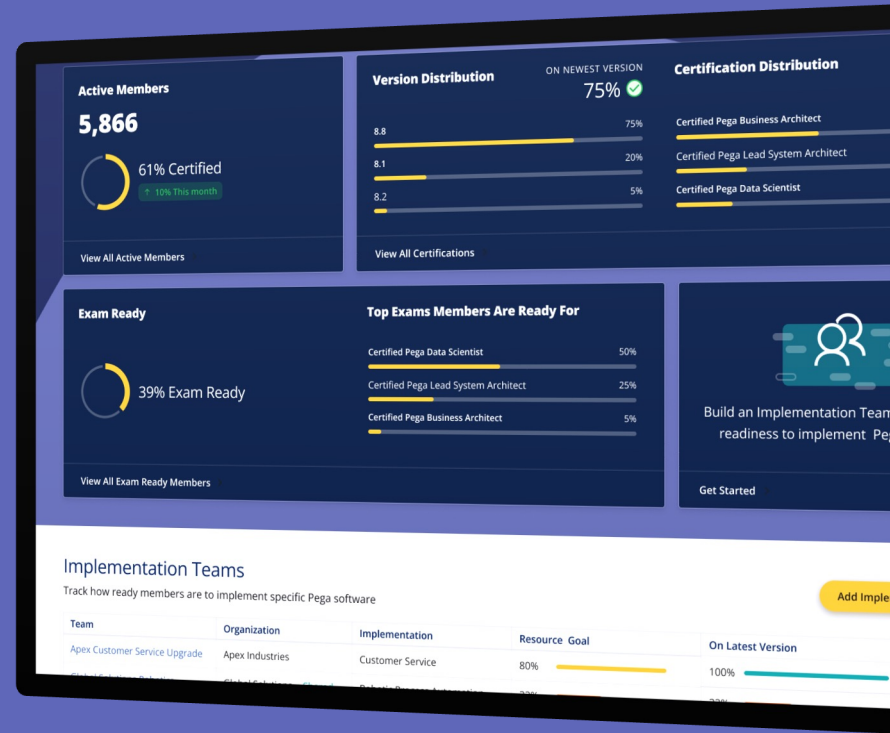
Active Members

5,866

61% Certified

↑ 10% This month

View All Active Members

Version Distribution

ON NEWEST VERSION

75%

8.8 75%

8.1 20%

8.2 5%

View All Certifications

Certification Distribution

Certified Pega Business Architect

Certified Pega Lead System Architect

Certified Pega Data Scientist

Exam Ready

39% Exam Ready

View All Exam Ready Members

Top Exams Members Are Ready For

Certified Pega Data Scientist 50%

Certified Pega Lead System Architect 25%

Certified Pega Business Architect 5%

Build an Implementation Team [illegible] readiness to implement Peg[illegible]

Get Started

Implementation Teams

Track how ready members are to implement specific Pega software

Add Imple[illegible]

| Team | Organization | Implementation | Resource Goal | On Latest Version |
|---|---|---|---|---|
| Apex Customer Service Upgrade | Apex Industries | Customer Service | 80% | 100% |
| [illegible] | Global Solutions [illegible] | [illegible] | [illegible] | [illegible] |